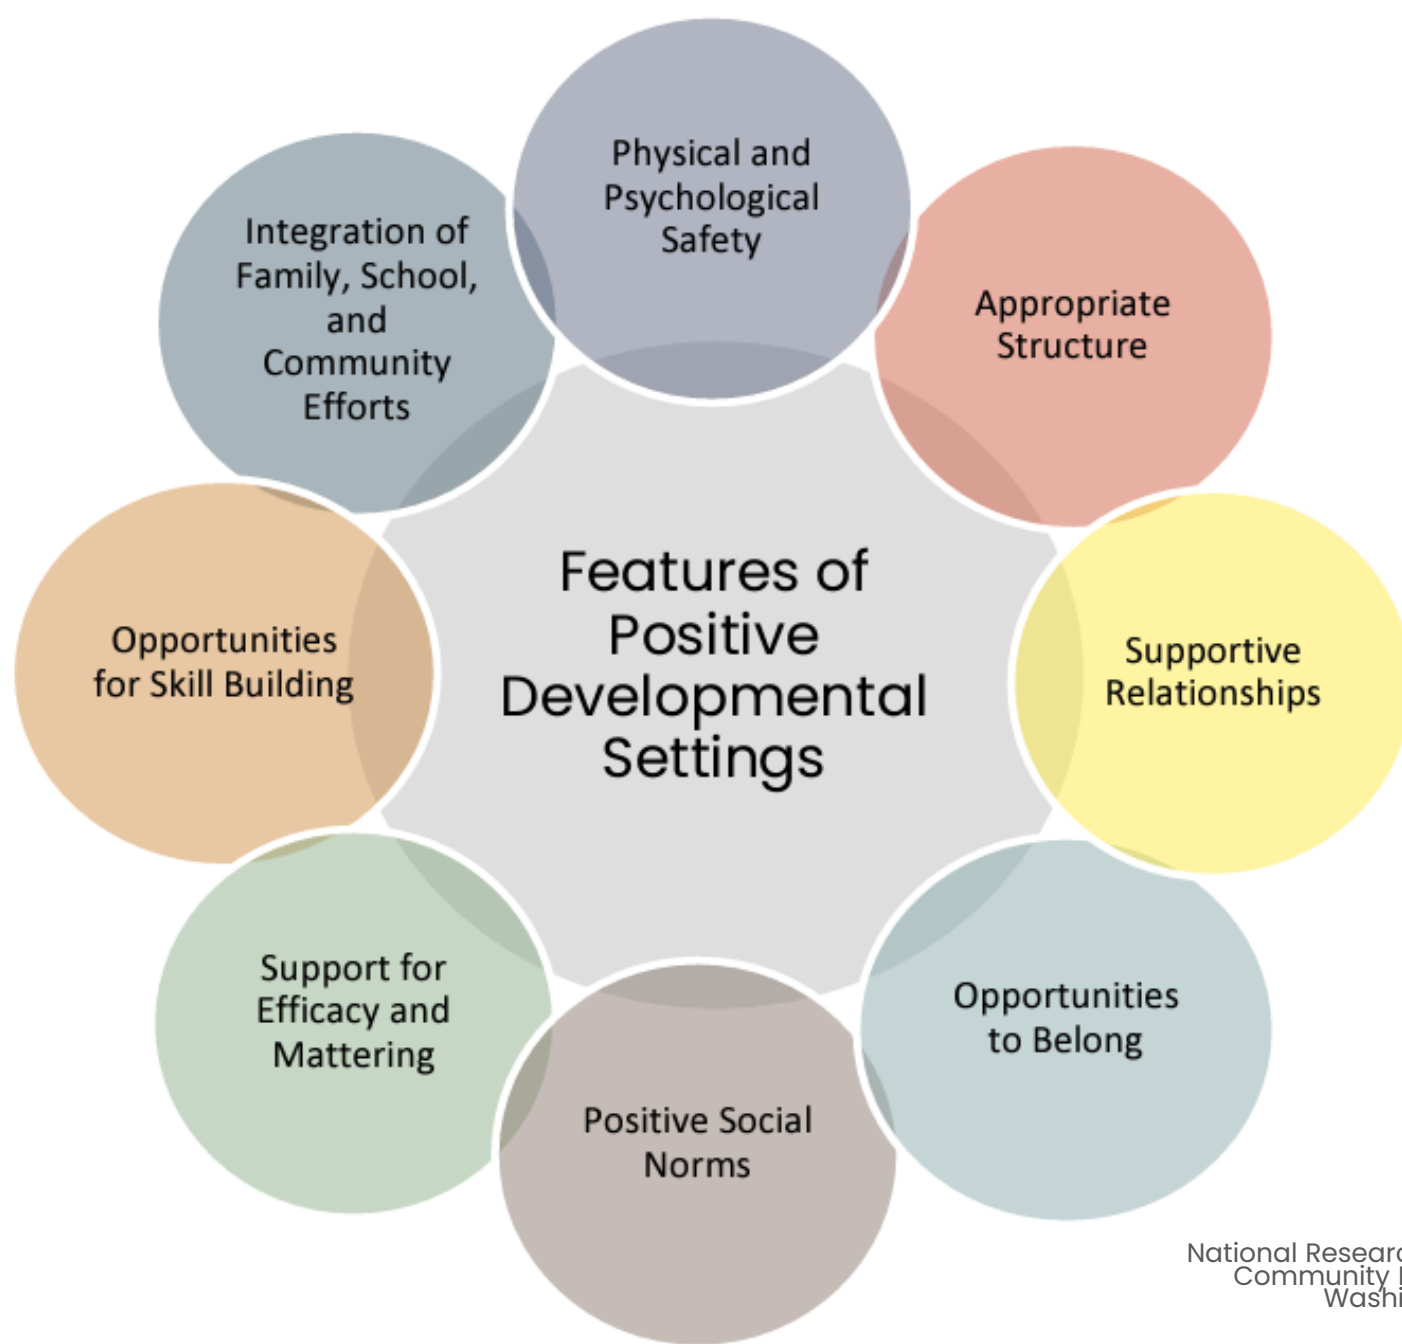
Physical and Psychological Safety

Appropriate Structure

Supportive Relationships

Opportunities to Belong

Positive Social Norms

Support for Efficacy and Mattering

Opportunities for Skill Building

Integration of Family, School, and Community Efforts

Features of Positive Developmental Settings

National Researc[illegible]
Community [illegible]
Washi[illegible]